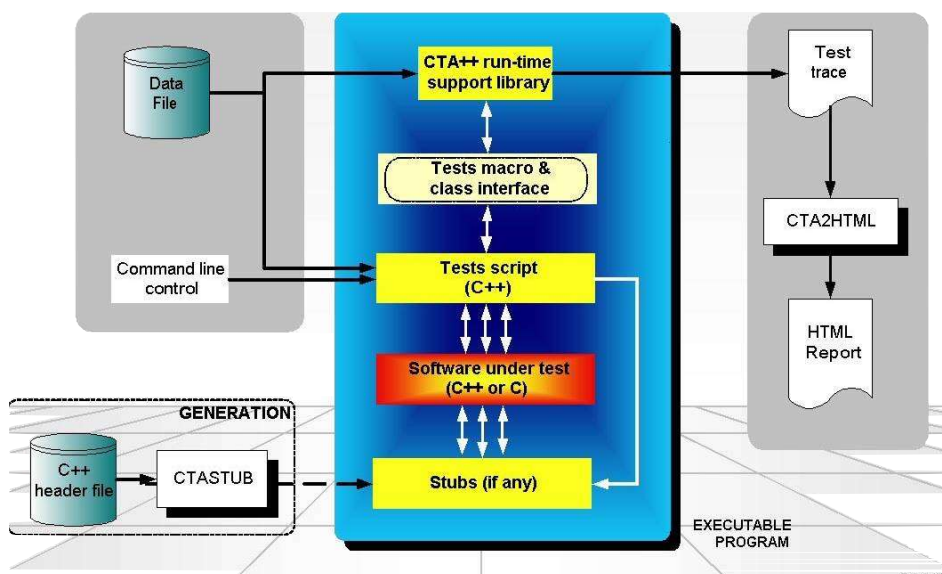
Data File

CTA++ run-time support library

Test trace

Tests macro & class interface

CTA2HTML

Command line control

Tests script (C++)

HTML Report

Software under test (C++ or C)

GENERATION

C++ header file

CTASTUB

Stubs (if any)

EXECUTABLE PROGRAM